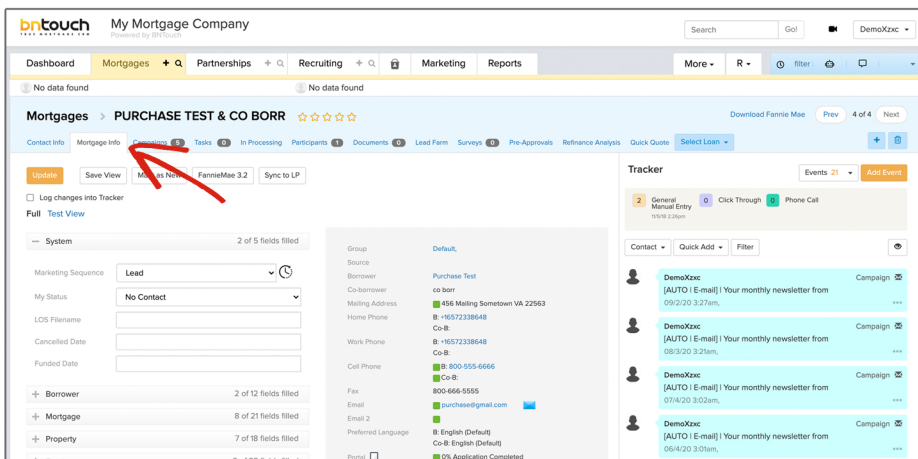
bntouch
My Mortgage Company
Powered by BNTouch

Search Go! DemoXzxc

Dashboard Mortgages Partnerships Recruiting Marketing Reports More R filter

No data found No data found

Mortgages > PURCHASE TEST & CO BORR

Download Fannie Mae Prev 4 of 4 Next

Contact Info Mortgage Info Campaigns 5 Tasks 0 In Processing Participants 1 Documents 0 Lead Farm Surveys 0 Pre-Approvals Refinance Analysis Quick Quote Select Loan

Update Save View Ma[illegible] as New FannieMae 3.2 Sync to LP

Log changes into Tracker

Full Test View

System 2 of 5 fields filled

Marketing Sequence Lead
My Status No Contact
LOS Filename
Cancelled Date
Funded Date

Borrower 2 of 12 fields filled
Mortgage 8 of 21 fields filled
Property 7 of 18 fields filled

Group Default,
Source
Borrower Purchase Test
Co-borrower co borr
Mailing Address 456 Mailing Sometown VA 22563
Home Phone B: +16572338648
Co-B:
Work Phone B: +16572338648
Co-B:
Cell Phone B: 800-555-6666
Co-B:
Fax 800-666-5555
Email purchase@gmail.com
Email 2
Preferred Language B: English (Default)
Co-B: English (Default)
Portal 0% Application Completed

Tracker
Events 21 Add Event

2 General Manual Entry 11/5/18 2:26pm
0 Click Through
0 Phone Call

Contact Quick Add Filter

DemoXzxc Campaign
[AUTO | E-mail] | Your monthly newsletter from
09/2/20 3:27am,

DemoXzxc Campaign
[AUTO | E-mail] | Your monthly newsletter from
08/3/20 3:21am,

DemoXzxc Campaign
[AUTO | E-mail] | Your monthly newsletter from
07/4/20 3:02am,

DemoXzxc Campaign
[AUTO | E-mail] | Your monthly newsletter from
06/4/20 3:01am,